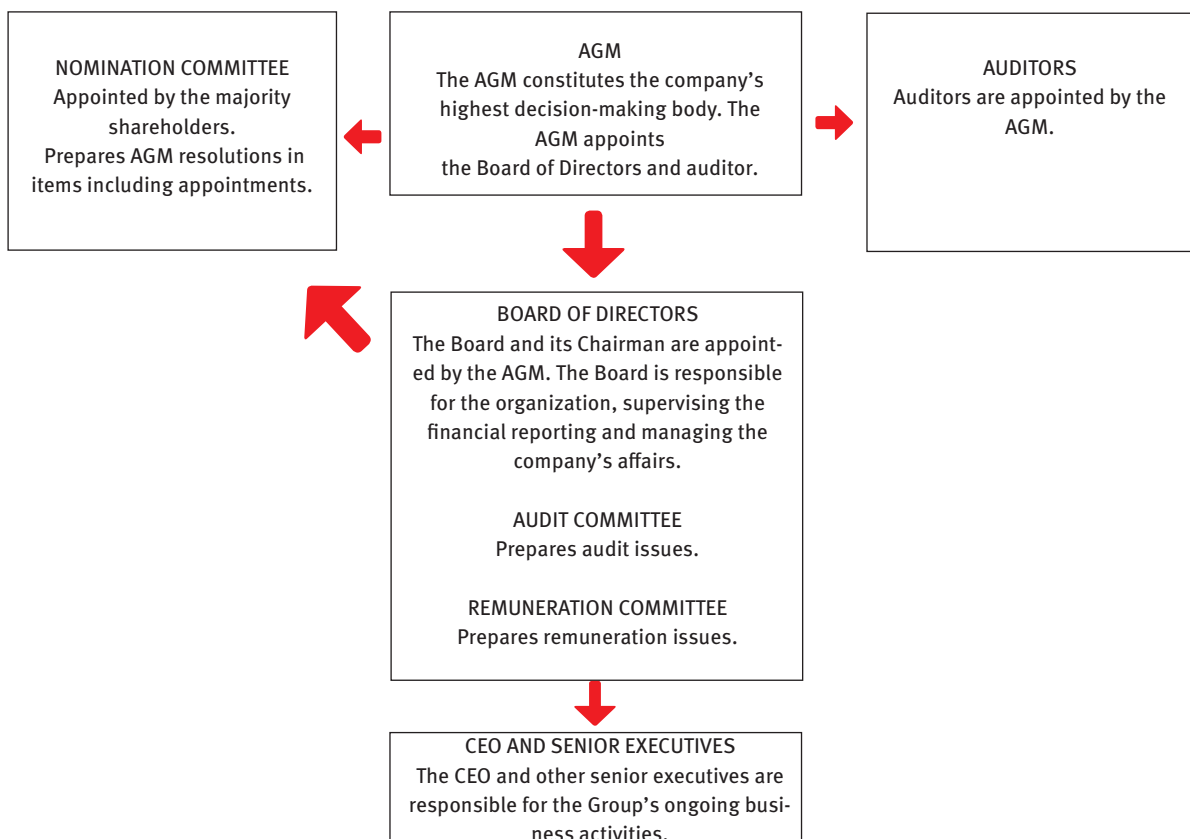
NOMINATION COMMITTEE
Appointed by the majority shareholders.
Prepares AGM resolutions in items including appointments.

AGM
The AGM constitutes the company's highest decision-making body. The AGM appoints the Board of Directors and auditor.

AUDITORS
Auditors are appointed by the AGM.

BOARD OF DIRECTORS
The Board and its Chairman are appointed by the AGM. The Board is responsible for the organization, supervising the financial reporting and managing the company's affairs.

AUDIT COMMITTEE
Prepares audit issues.

REMUNERATION COMMITTEE
Prepares remuneration issues.

CEO AND SENIOR EXECUTIVES
The CEO and other senior executives are responsible for the Group's ongoing business activities.